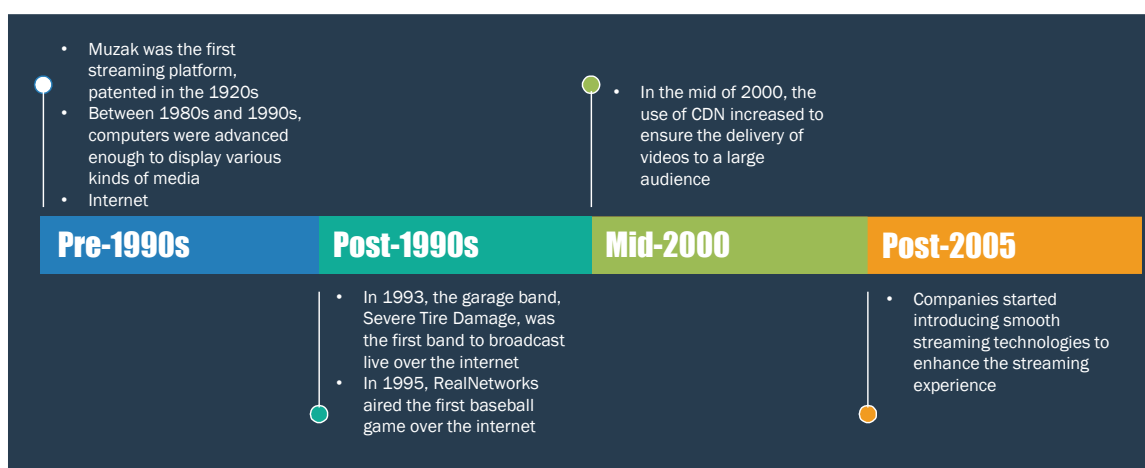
- Muzak was the first streaming platform, patented in the 1920s
- Between 1980s and 1990s, computers were advanced enough to display various kinds of media
- Internet

- In the mid of 2000, the use of CDN increased to ensure the delivery of videos to a large audience

Pre-1990s

Post-1990s

Mid-2000

Post-2005

- In 1993, the garage band, Severe Tire Damage, was the first band to broadcast live over the internet
- In 1995, RealNetworks aired the first baseball game over the internet

- Companies started introducing smooth streaming technologies to enhance the streaming experience